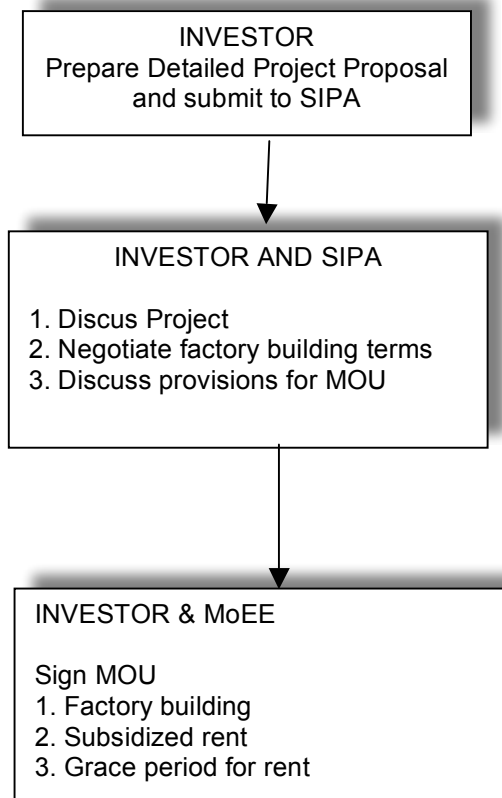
INVESTOR
Prepare Detailed Project Proposal and submit to SIPA

INVESTOR AND SIPA

1. Discus Project
2. Negotiate factory building terms
3. Discuss provisions for MOU

INVESTOR & MoEE

Sign MOU
1. Factory building
2. Subsidized rent
3. Grace period for rent